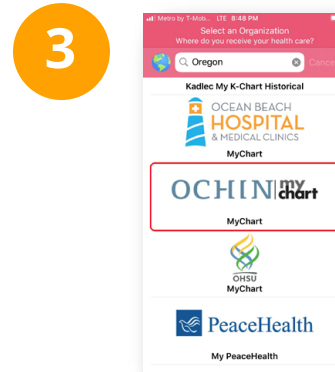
3

Metro by T-Mob... LTE 8:48 PM

Select an Organization
Where do you receive your health care?

Oregon

Cance

Kadlec My K-Chart Historical

OCEAN BEACH
HOSPITAL
& MEDICAL CLINICS

MyChart

OCHIN my chart

MyChart

OHSU

MyChart

PeaceHealth

My PeaceHealth